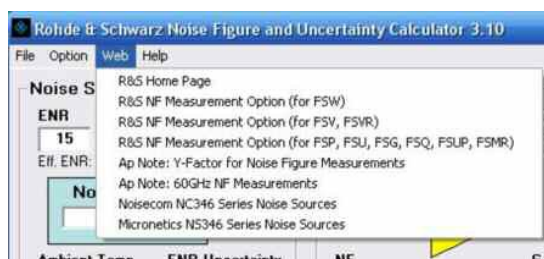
Rohde & Schwarz Noise Figure and Uncertainty Calculator 3.10

File Option Web Help

Noise S

ENR

15

Eff. ENR:

No

R&S Home Page
R&S NF Measurement Option (for FSW)
R&S NF Measurement Option (for FSV, FSVR)
R&S NF Measurement Option (for FSP, FSU, FSG, FSQ, FSUP, FSMR)
Ap Note: Y-Factor for Noise Figure Measurements
Ap Note: 60GHz NF Measurements
Noisecom NC346 Series Noise Sources
Micronetics NS346 Series Noise Sources

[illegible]